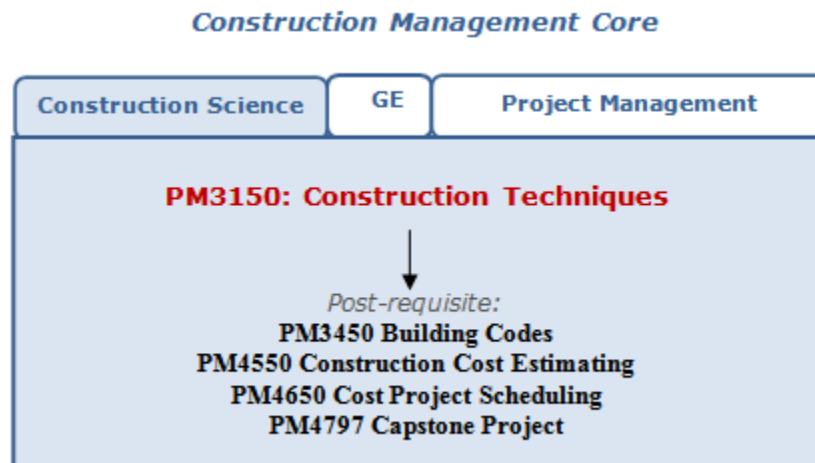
Construction Management Core

Construction Science
GE
Project Management

PM3150: Construction Techniques

Post-requisite:
PM3450 Building Codes
PM4550 Construction Cost Estimating
PM4650 Cost Project Scheduling
PM4797 Capstone Project